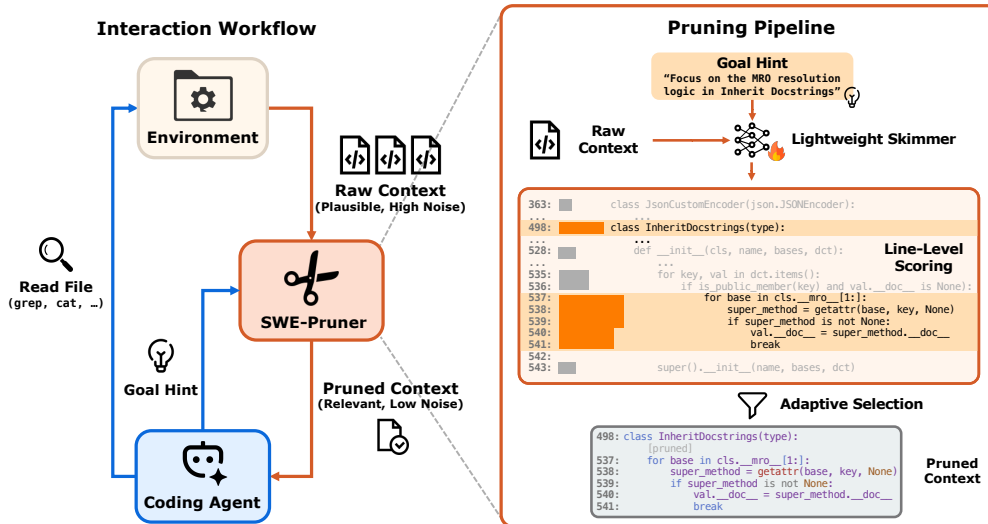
Interaction Workflow

Environment

Raw Context
(Plausible, High Noise)

Read File
(grep, cat, …)

SWE-Pruner

Goal Hint

Pruned Context
(Relevant, Low Noise)

Coding Agent

Pruning Pipeline

Goal Hint
"Focus on the MRO resolution logic in Inherit Docstrings"

Raw Context

Lightweight Skimmer

363: class JsonCustomEncoder(json.JSONEncoder):
... ...
498: class InheritDocstrings(type):
... ...
528: def __init__(cls, name, bases, dct):
... ...
535: for key, val in dct.items():
536: if is_public_member(key) and val.__doc__ is None):
537: for base in cls.__mro__[1:]:
538: super_method = getattr(base, key, None)
539: if super_method is not None:
540: val.__doc__ = super_method.__doc__
541: break
542:
543: super().__init__(name, bases, dct)

Line-Level Scoring

Adaptive Selection

498: class InheritDocstrings(type):
[pruned]
536: for base in cls.__mro__[1:]:
538: super_method = getattr(base, key, None)
539: if super_method is not None:
540: val.__doc__ = super_method.__doc__
541: break

Pruned Context